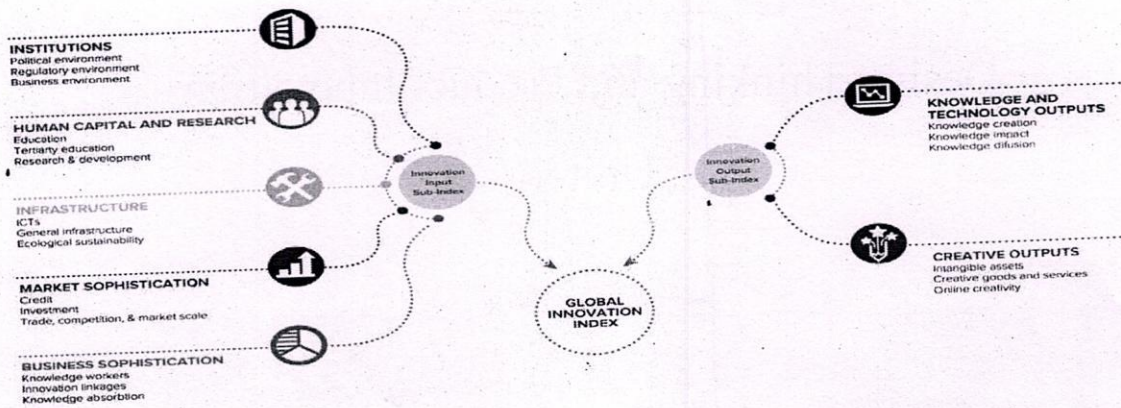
INSTITUTIONS
Political environment
Regulatory environment
Business environment

HUMAN CAPITAL AND RESEARCH
Education
Tertiary education
Research & development

INFRASTRUCTURE
ICTs
General infrastructure
Ecological sustainability

MARKET SOPHISTICATION
Credit
Investment
Trade, competition, & market scale

BUSINESS SOPHISTICATION
Knowledge workers
Innovation linkages
Knowledge absorbtion

Innovation Input Sub-Index

GLOBAL INNOVATION INDEX

Innovation Output Sub-Index

KNOWLEDGE AND TECHNOLOGY OUTPUTS
Knowledge creation
Knowledge impact
Knowledge difusion

CREATIVE OUTPUTS
Intangible assets
Creative goods and services
Online creativity